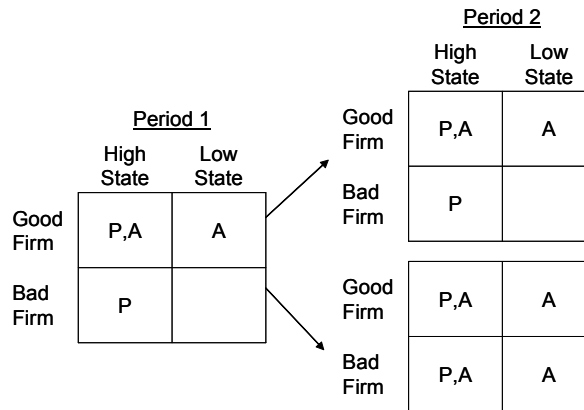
Period 1

| | High State | Low State |
|---|---|---|
| Good Firm | P,A | A |
| Bad Firm | P | |

Period 2

| | High State | Low State |
|---|---|---|
| Good Firm | P,A | A |
| Bad Firm | P | |

| | | |
|---|---|---|
| Good Firm | P,A | A |
| Bad Firm | P,A | A |